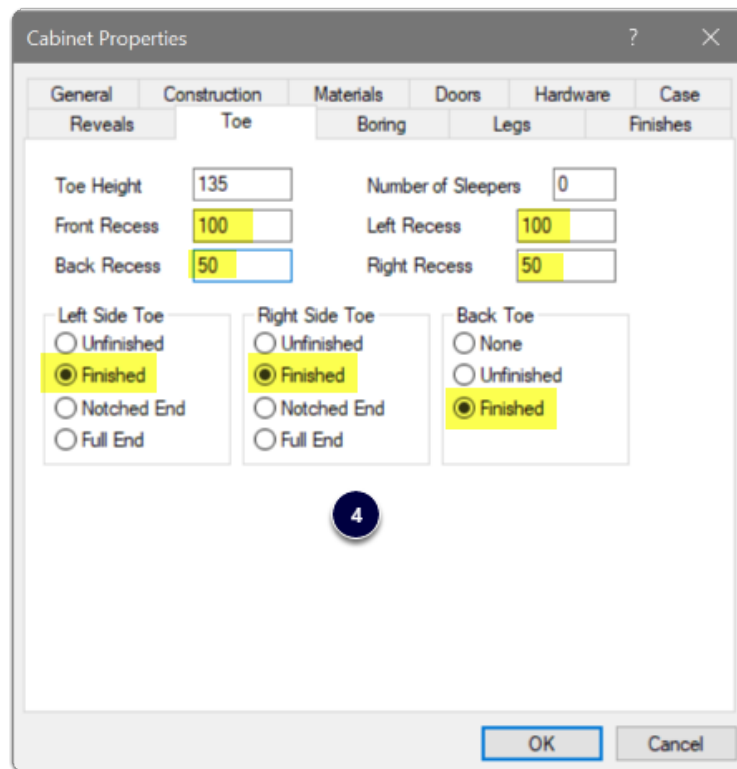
Cabinet Properties ? ✕

General Construction Materials Doors Hardware Case
Reveals Toe Boring Legs Finishes

Toe Height 135
Front Recess 100
Back Recess 50

Number of Sleepers 0
Left Recess 100
Right Recess 50

Left Side Toe
Unfinished
Finished
Notched End
Full End

Right Side Toe
Unfinished
Finished
Notched End
Full End

Back Toe
None
Unfinished
Finished

4

OK Cancel